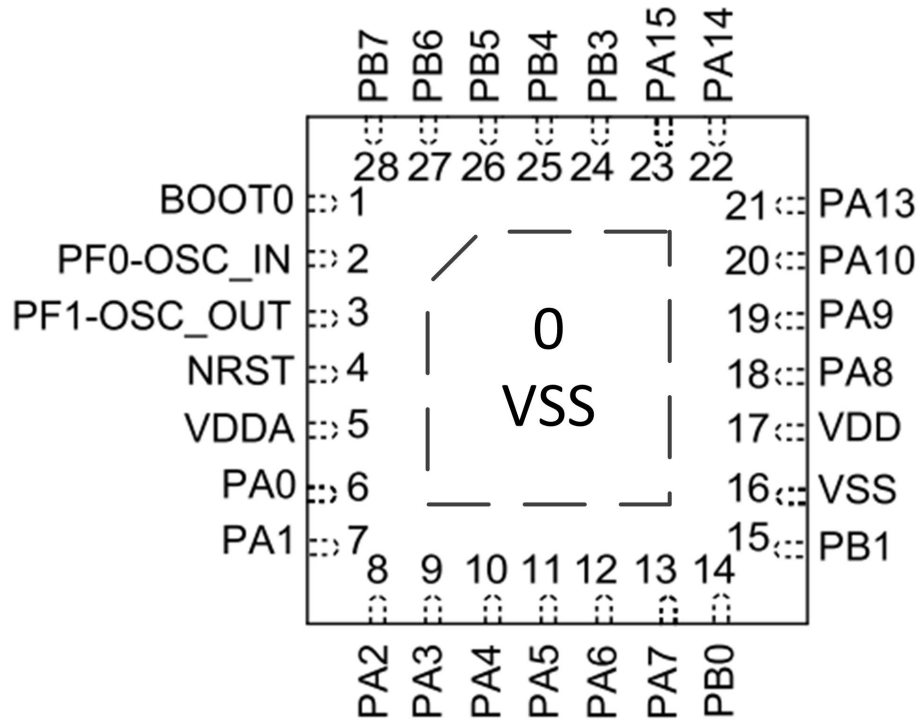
PB7 PB6 PB5 PB4 PB3 PA15 PA14

28 27 26 25 24 23 22

BOOT0 1
PF0-OSC_IN 2
PF1-OSC_OUT 3
NRST 4
VDDA 5
PA0 6
PA1 7

21 PA13
20 PA10
19 PA9
18 PA8
17 VDD
16 VSS
15 PB1

0
VSS

8 9 10 11 12 13 14

PA2 PA3 PA4 PA5 PA6 PA7 PB0